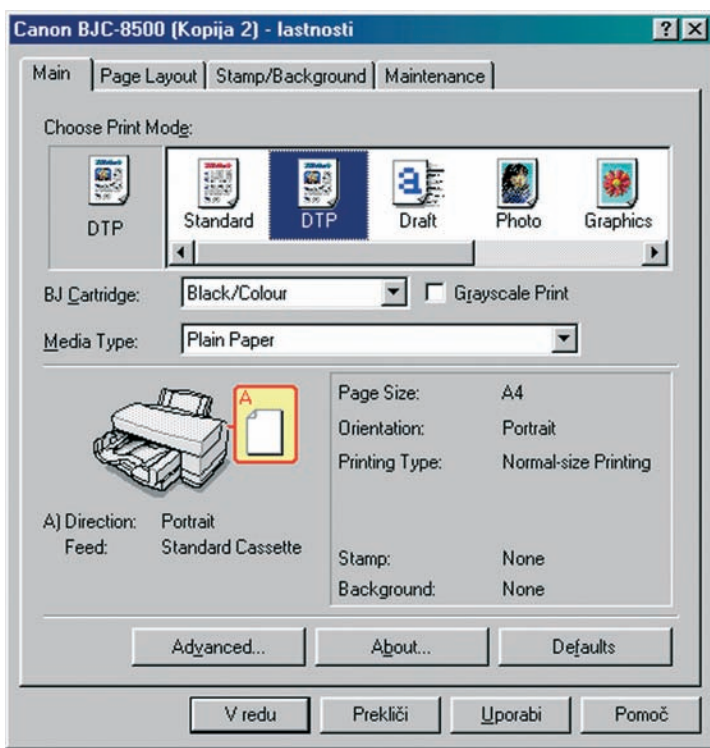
Canon BJC-8500 (Kopija 2) - lastnosti

?

Main | Page Layout | Stamp/Background | Maintenance

Choose Print Mode:

DTP

Standard DTP Draft Photo Graphics

BJ Cartridge: Black/Colour

Grayscale Print

Media Type: Plain Paper

A

A) Direction: Portrait
Feed: Standard Cassette

| | |
|---|---|
| Page Size: | A4 |
| Orientation: | Portrait |
| Printing Type: | Normal-size Printing |
| Stamp: | None |
| Background: | None |

Advanced... About... Defaults

V redu Prekliči Uporabi Pomoč